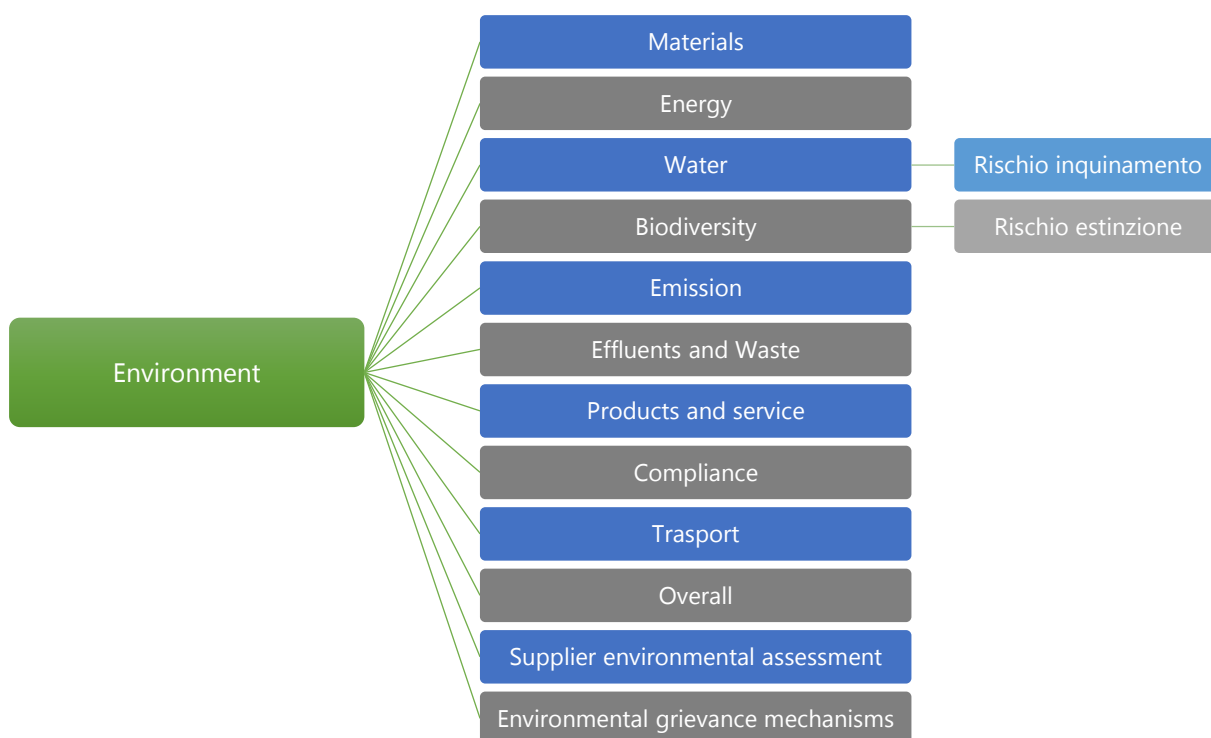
Environment

Materials

Energy

Water

Rischio inquinamento

Biodiversity

Rischio estinzione

Emission

Effluents and Waste

Products and service

Compliance

Trasport

Overall

Supplier environmental assessment

Environmental grievance mechanisms